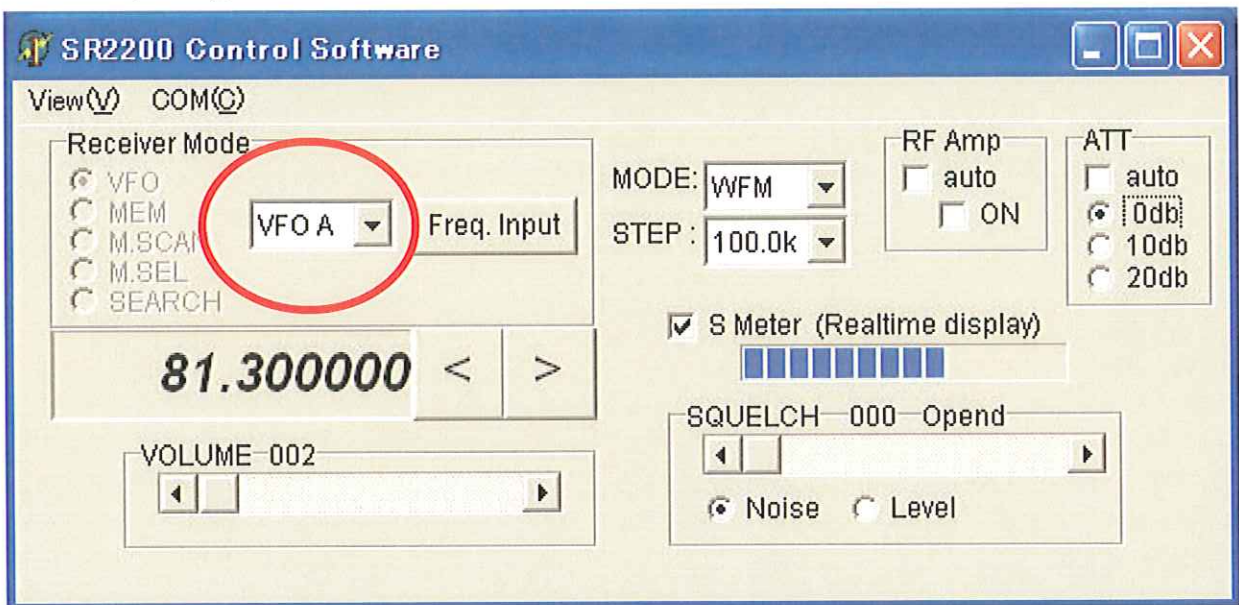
SR2200 Control Software

View(V) COM(C)

Receiver Mode
VFO
MEM
M.SCAN
M.SEL
SEARCH

VFO A
Freq. Input

MODE: WFM
STEP : 100.0k

RF Amp
auto
ON

ATT
auto
0db
10db
20db

S Meter (Realtime display)

81.300000
<
>

SQUELCH 000 Opend

VOLUME 002

Noise
Level